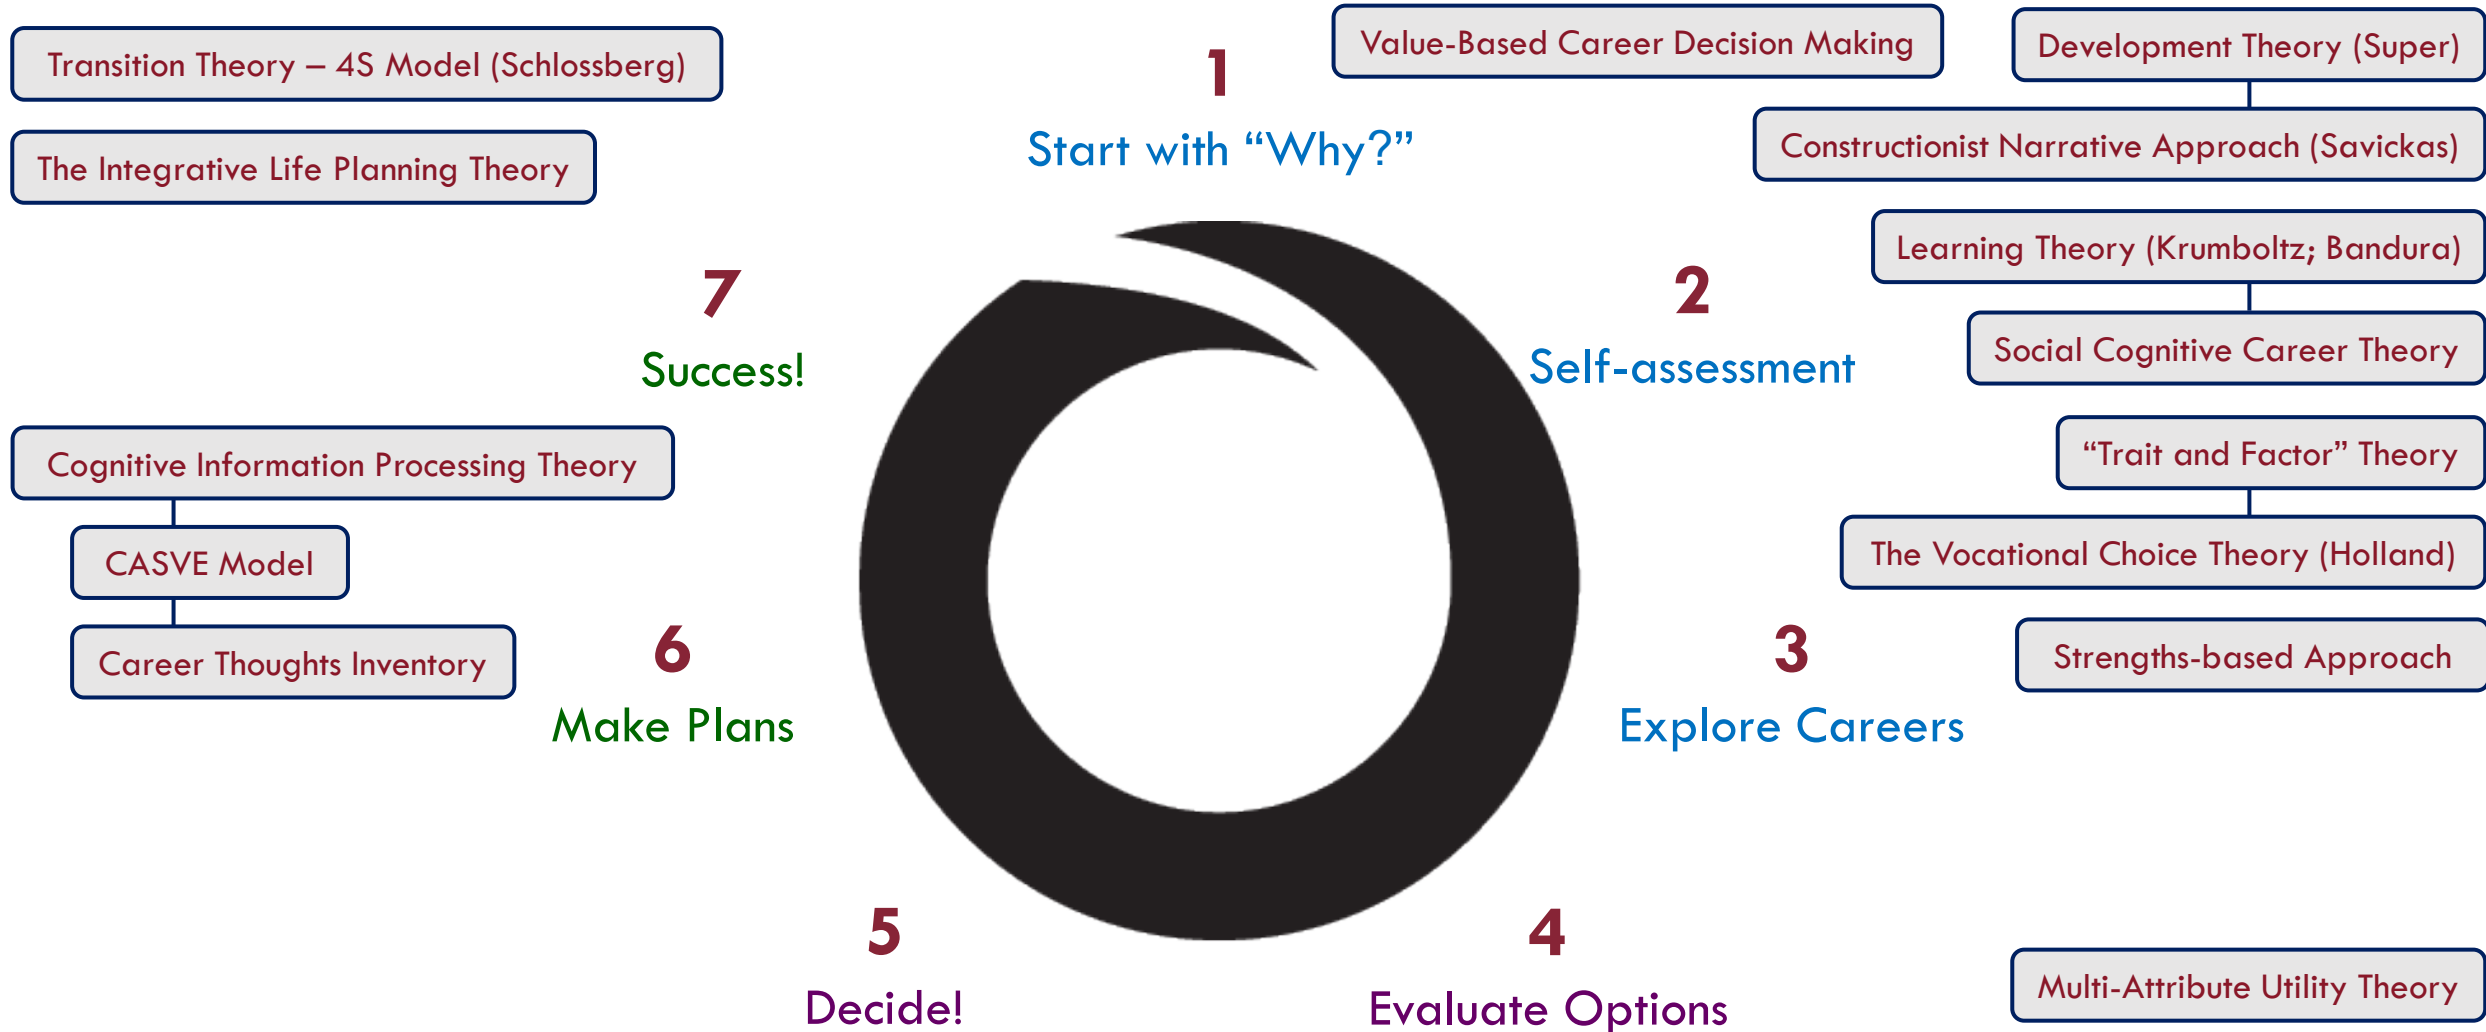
Transition Theory – 4S Model (Schlossberg)

The Integrative Life Planning Theory

1
Start with "Why?"

Value-Based Career Decision Making

Development Theory (Super)

Constructionist Narrative Approach (Savickas)

Learning Theory (Krumboltz; Bandura)

Social Cognitive Career Theory

7
Success!

2
Self-assessment

Cognitive Information Processing Theory

CASVE Model

Career Thoughts Inventory

"Trait and Factor" Theory

The Vocational Choice Theory (Holland)

Strengths-based Approach

6
Make Plans

3
Explore Careers

5
Decide!

4
Evaluate Options

Multi-Attribute Utility Theory